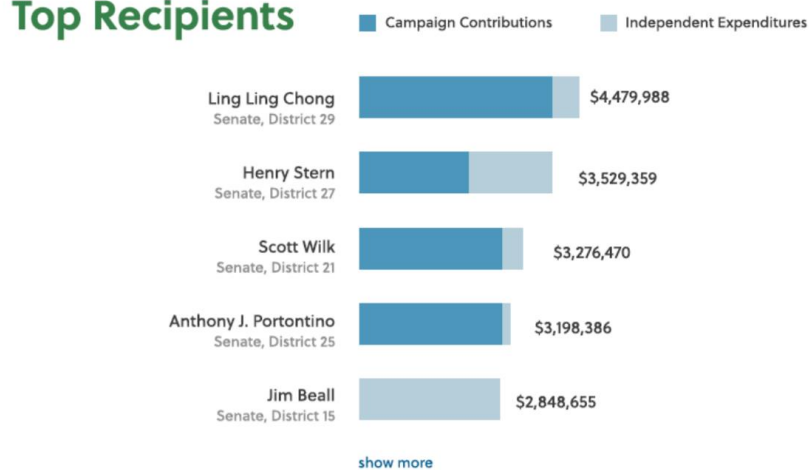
Top Recipients

Campaign Contributions
Independent Expenditures

Ling Ling Chong
Senate, District 29
$4,479,988

Henry Stern
Senate, District 27
$3,529,359

Scott Wilk
Senate, District 21
$3,276,470

Anthony J. Portontino
Senate, District 25
$3,198,386

Jim Beall
Senate, District 15
$2,848,655

show more